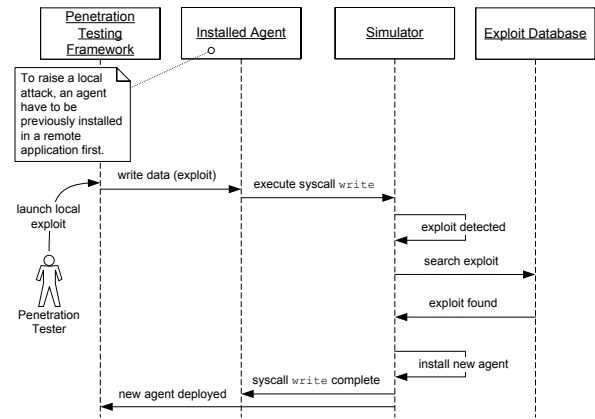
Penetration Testing Framework

Installed Agent

Simulator

Exploit Database

To raise a local attack, an agent have to be previously installed in a remote application first.

write data (exploit)

execute syscall write

launch local exploit

exploit detected

search exploit

exploit found

Penetration Tester

install new agent

syscall write complete

new agent deployed